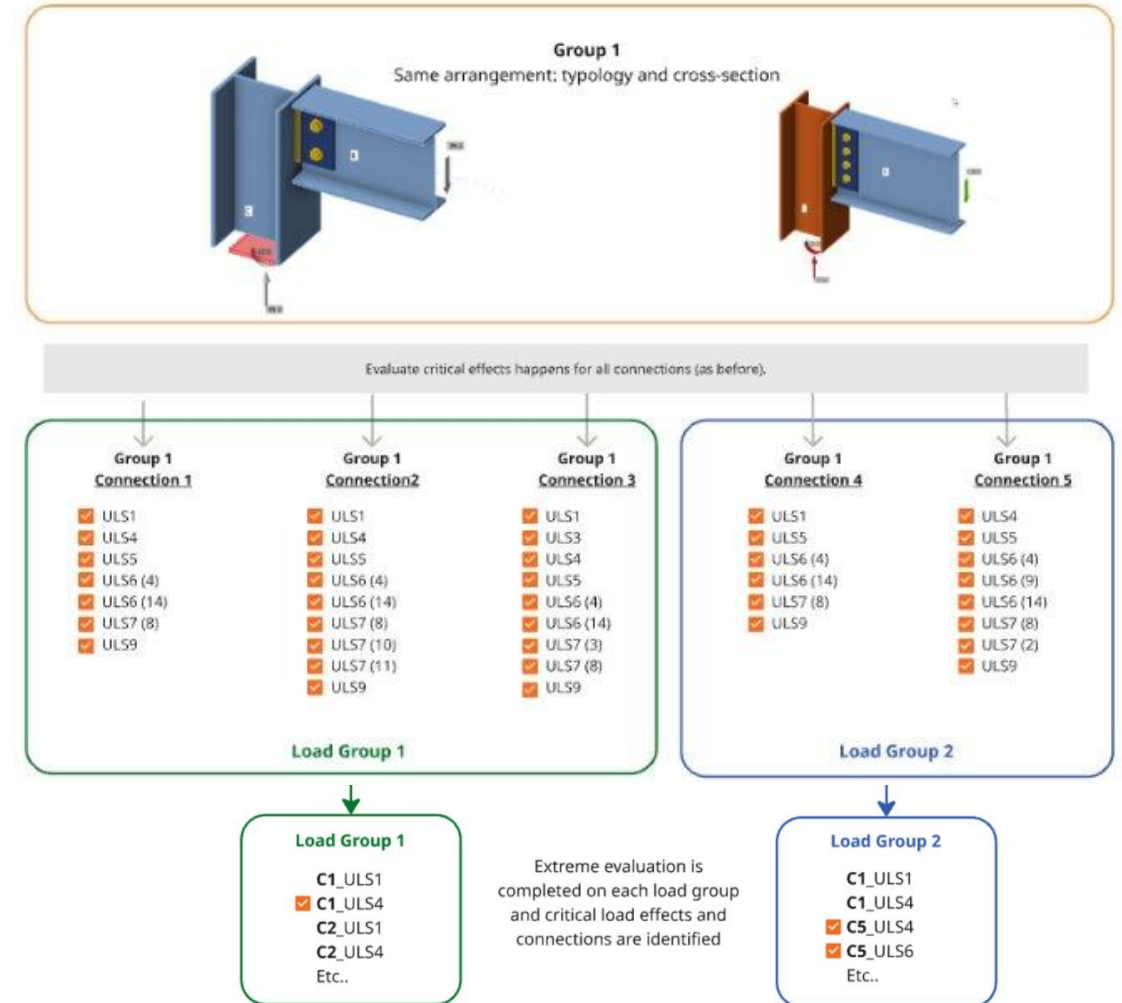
**Group 1**
Same arrangement: typology and cross-section

Evaluate critical effects happens for all connections (as before).

Group 1
Connection 1
ULS1
ULS4
ULS5
ULS6 (4)
ULS6 (14)
ULS7 (8)
ULS9

Group 1
Connection2
ULS1
ULS4
ULS5
ULS6 (4)
ULS6 (14)
ULS7 (8)
ULS7 (10)
ULS7 (11)
ULS9

Group 1
Connection 3
ULS1
ULS3
ULS4
ULS5
ULS6 (4)
ULS6 (14)
ULS7 (3)
ULS7 (8)
ULS9

Load Group 1

Group 1
Connection 4
ULS1
ULS5
ULS6 (4)
ULS6 (14)
ULS7 (8)
ULS9

Group 1
Connection 5
ULS4
ULS5
ULS6 (4)
ULS6 (9)
ULS6 (14)
ULS7 (8)
ULS7 (2)
ULS9

Load Group 2

Load Group 1
**C1**_ULS1
**C1**_ULS4
**C2**_ULS1
**C2**_ULS4
Etc..

Extreme evaluation is completed on each load group and critical load effects and connections are identified

Load Group 2
**C1**_ULS1
**C1**_ULS4
**C5**_ULS4
**C5**_ULS6
Etc..